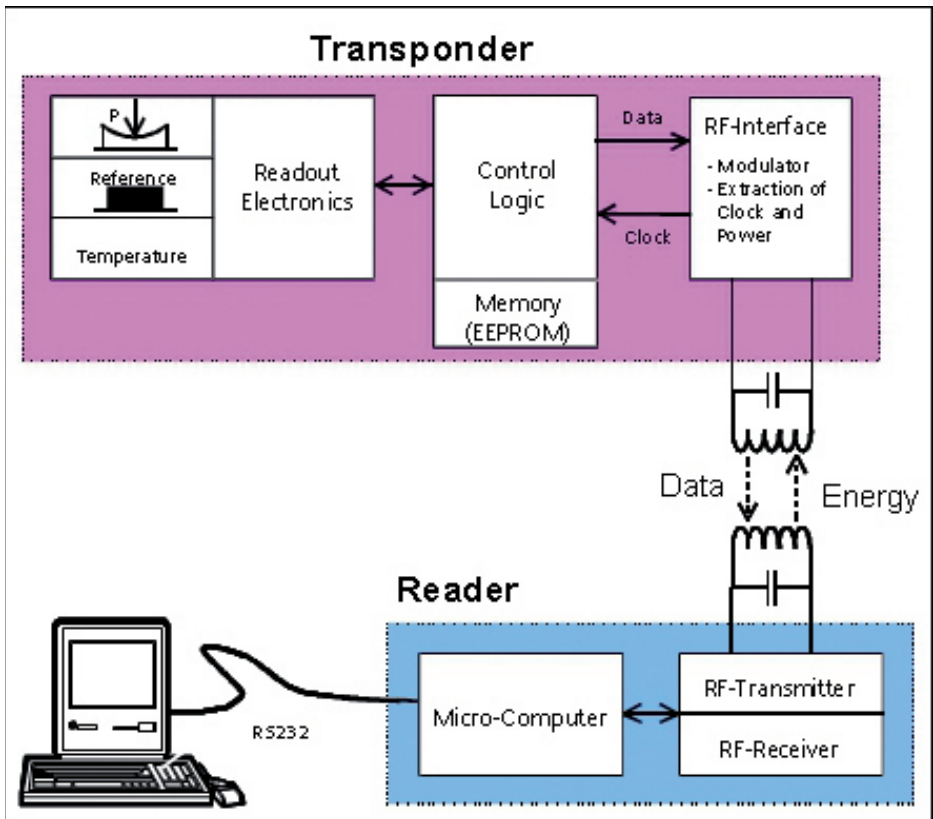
Transponder

P

Reference

Temperature

Readout Electronics

Control Logic

Memory (EEPROM)

Data

Clock

RF-Interface

- Modulator
- Extraction of Clock and Power

Data

Energy

Reader

RS232

Micro-Computer

RF-Transmitter

RF-Receiver